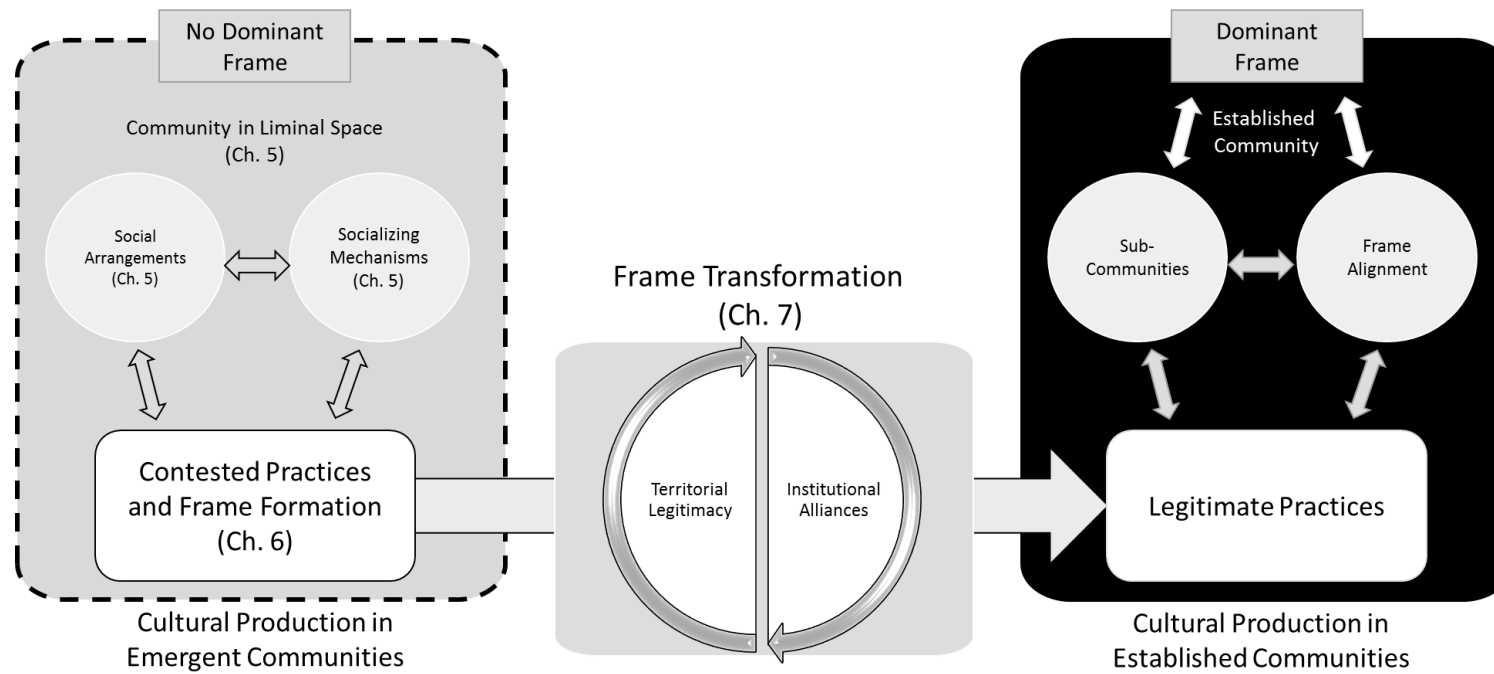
No Dominant Frame

Community in Liminal Space (Ch. 5)

Social Arrangements (Ch. 5)

Socializing Mechanisms (Ch. 5)

Contested Practices and Frame Formation (Ch. 6)

Cultural Production in Emergent Communities

Frame Transformation (Ch. 7)

Territorial Legitimacy

Institutional Alliances

Dominant Frame

Established Community

Sub-Communities

Frame Alignment

Legitimate Practices

Cultural Production in Established Communities